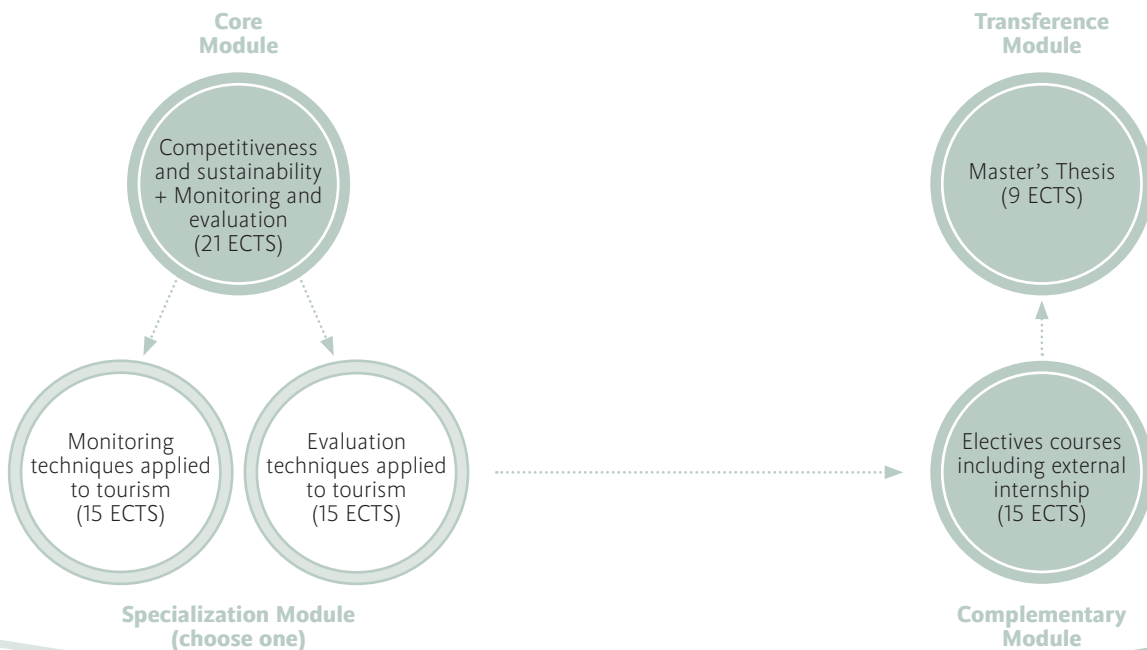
Core Module

Competitiveness and sustainability + Monitoring and evaluation (21 ECTS)

Monitoring techniques applied to tourism (15 ECTS)

Evaluation techniques applied to tourism (15 ECTS)

Specialization Module (choose one)

Transference Module

Master's Thesis (9 ECTS)

Electives courses including external internship (15 ECTS)

Complementary Module